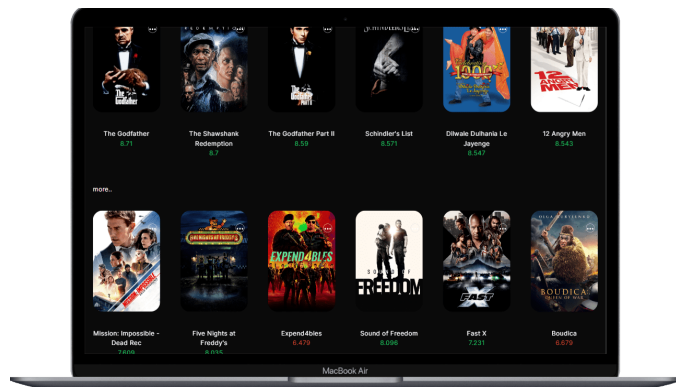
The Godfather
8.71

The Shawshank Redemption
8.7

The Godfather Part II
8.59

Schindler's List
8.571

Dilwale Dulhania Le Jayenge
8.547

12 Angry Men
8.543

more..

Mission: Impossible - Dead Rec
7.609

Five Nights at Freddy's
8.035

Expend4bles
6.479

Sound of Freedom
8.096

Fast X
7.231

Boudica
6.679

MacBook Air